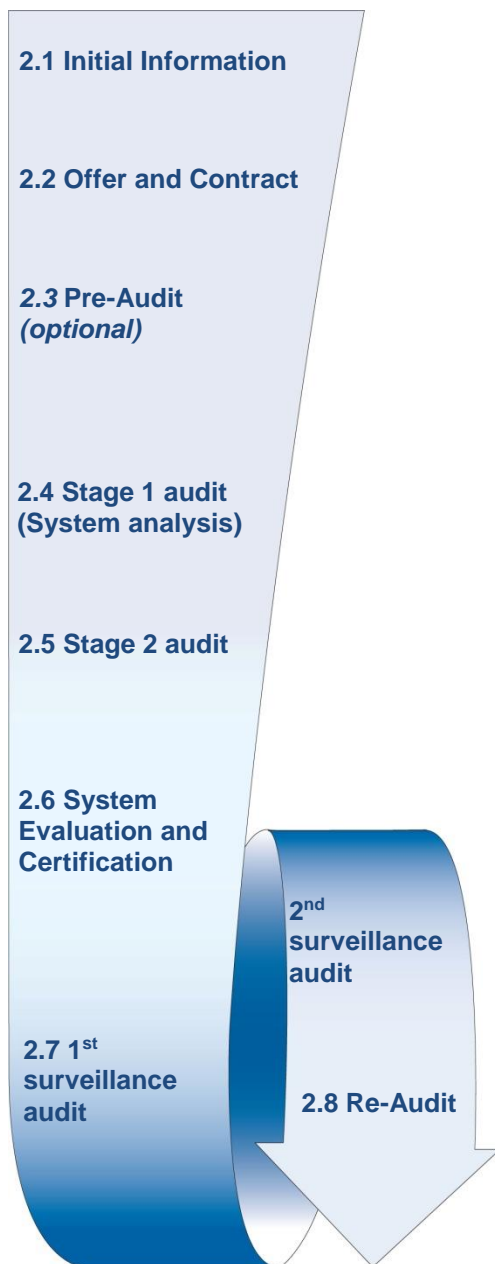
2.1 Initial Information

2.2 Offer and Contract

2.3 Pre-Audit (optional)

2.4 Stage 1 audit (System analysis)

2.5 Stage 2 audit

2.6 System Evaluation and Certification

2$^{nd}$ surveillance audit

2.7 1$^{st}$ surveillance audit

2.8 Re-Audit